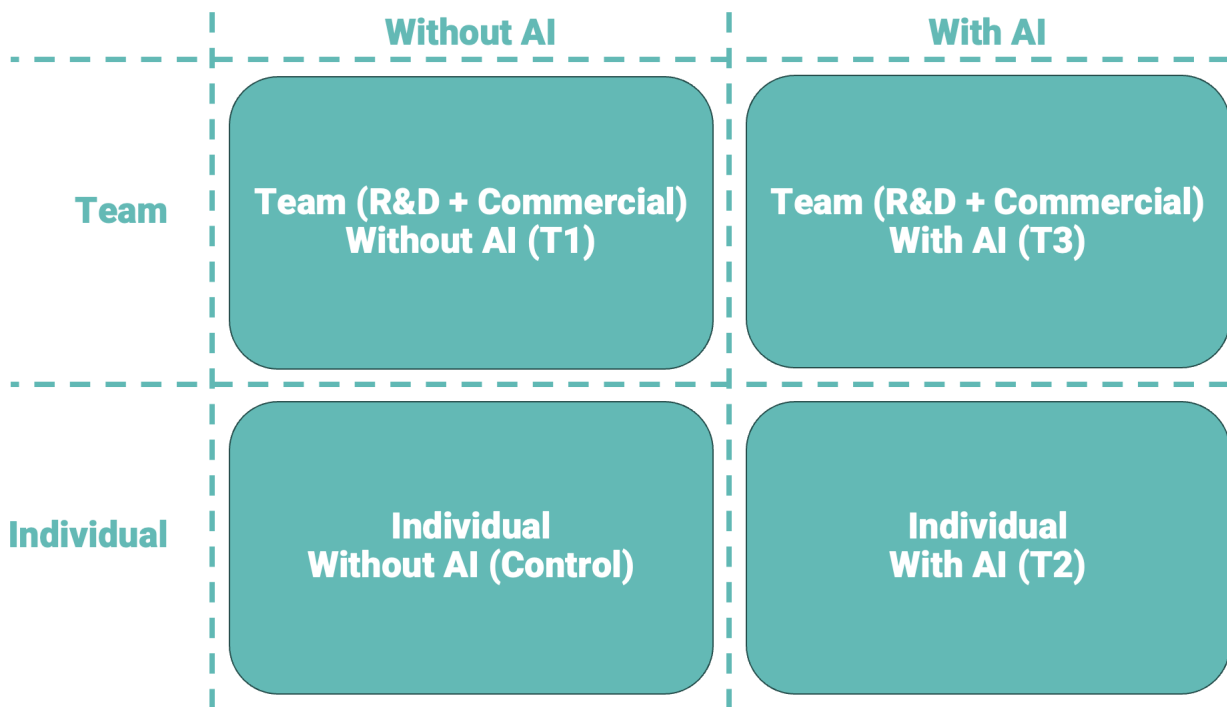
| | Without AI | With AI |
|---|---|---|
| Team | Team (R&D + Commercial) Without AI (T1) | Team (R&D + Commercial) With AI (T3) |
| Individual | Individual Without AI (Control) | Individual With AI (T2) |